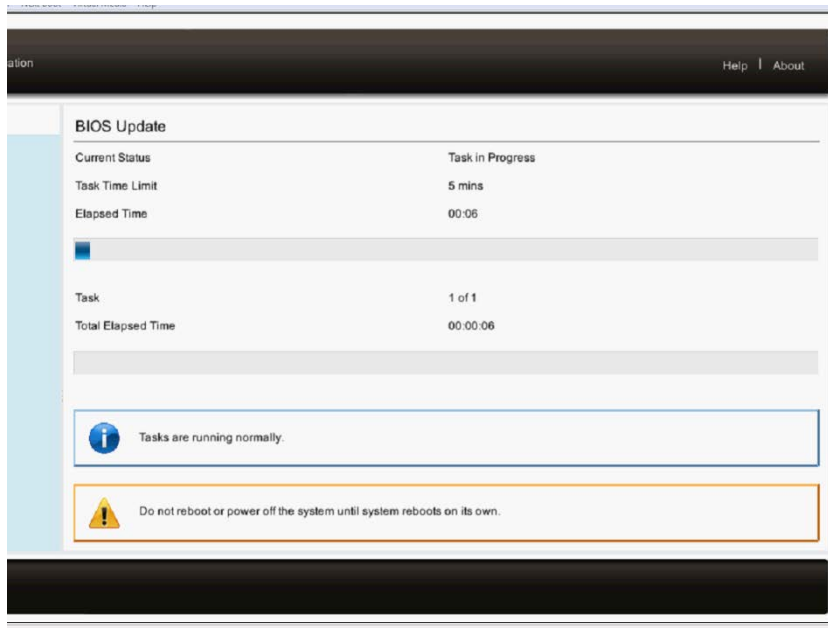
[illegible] Virtual Media Help

ation

Help | About

BIOS Update

| | |
|---|---|
| Current Status | Task in Progress |
| Task Time Limit | 5 mins |
| Elapsed Time | 00:06 |

| | |
|---|---|
| Task | 1 of 1 |
| Total Elapsed Time | 00:00:06 |

Tasks are running normally.

Do not reboot or power off the system until system reboots on its own.